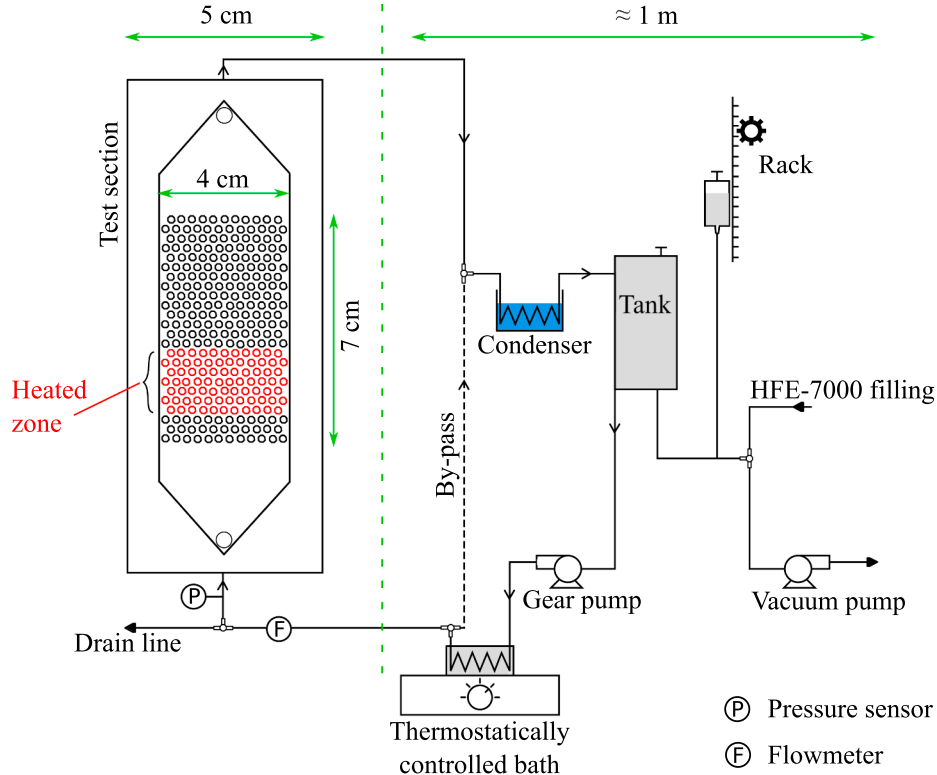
5 cm

≈ 1 m

Test section

4 cm

7 cm

Heated zone

Rack

Tank

Condenser

HFE-7000 filling

By-pass

P

F

Drain line

Gear pump

Vacuum pump

Thermostatically controlled bath

P Pressure sensor

F Flowmeter